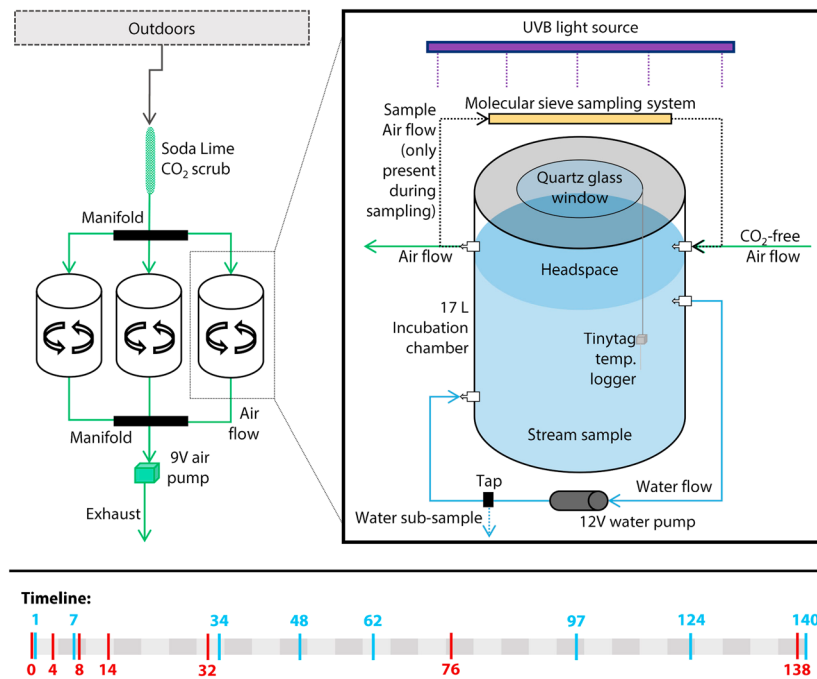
Outdoors

Soda Lime $CO_2$ scrub

Manifold

Manifold

Air flow

9V air pump

Exhaust

UVB light source

Molecular sieve sampling system

Sample Air flow (only present during sampling)

Quartz glass window

Air flow

Headspace

$CO_2$-free Air flow

17 L Incubation chamber

Tinytag temp. logger

Stream sample

Tap

Water flow

Water sub-sample

12V water pump

Timeline:

1 7 34 48 62 97 124 140

0 4 8 14 32 76 138